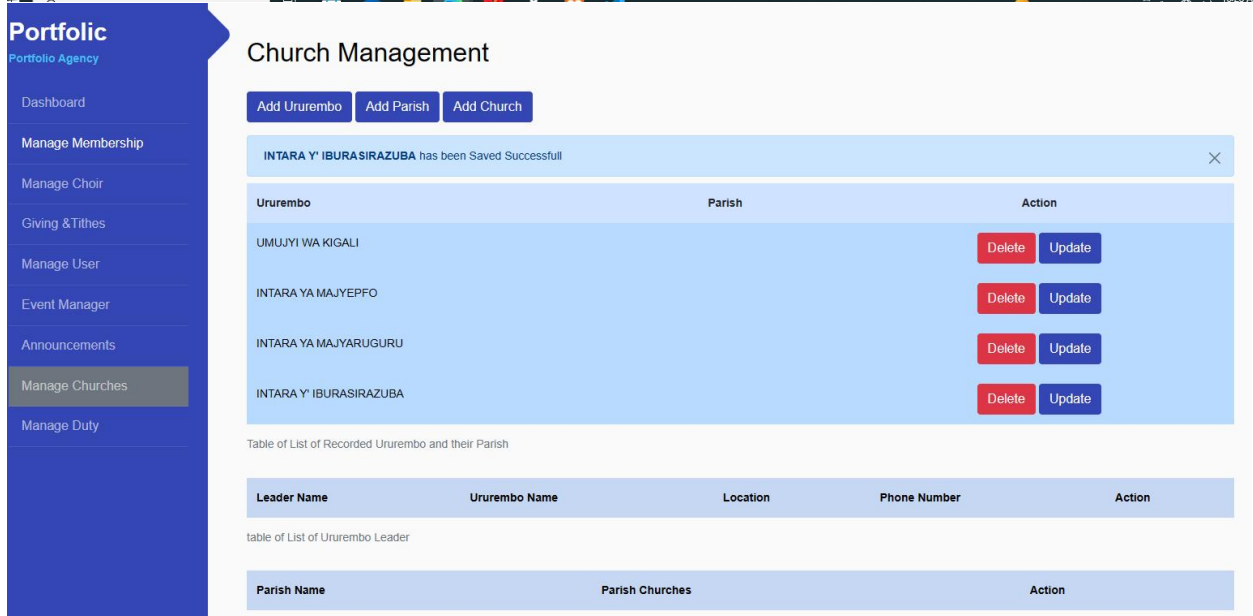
Portfolic
Portfolio Agency

Dashboard
Manage Membership
Manage Choir
Giving &Tithes
Manage User
Event Manager
Announcements
Manage Churches
Manage Duty

Church Management

Add Ururembo Add Parish Add Church

INTARA Y' IBURASIRAZUBA has been Saved Successfull ×

| Ururembo | Parish | Action |
|---|---|---|
| UMUJYI WA KIGALI | | Delete Update |
| INTARA YA MAJYEPFO | | Delete Update |
| INTARA YA MAJYARUGURU | | Delete Update |
| INTARA Y' IBURASIRAZUBA | | Delete Update |

Table of List of Recorded Ururembo and their Parish

| Leader Name | Ururembo Name | Location | Phone Number | Action |
|---|---|---|---|---|

table of List of Ururembo Leader

| Parish Name | Parish Churches | Action |
|---|---|---|